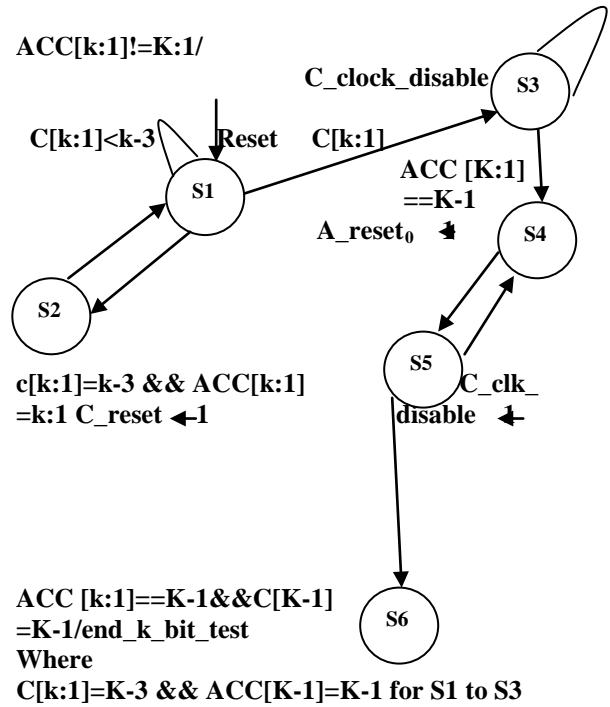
ACC[k:1]!=K:1/

C_clock_disable

S3

C[k:1]<k-3

Reset

C[k:1]

S1

ACC [K:1] ==K-1

A_reset$_0$ ← 1

S4

S2

S5

c[k:1]=k-3 && ACC[k:1] =k:1 C_reset ← 1

C_clk_ disable ← 1

S6

ACC [k:1]==K-1&&C[K-1] =K-1/end_k_bit_test
Where
C[k:1]=K-3 && ACC[K-1]=K-1 for S1 to S3